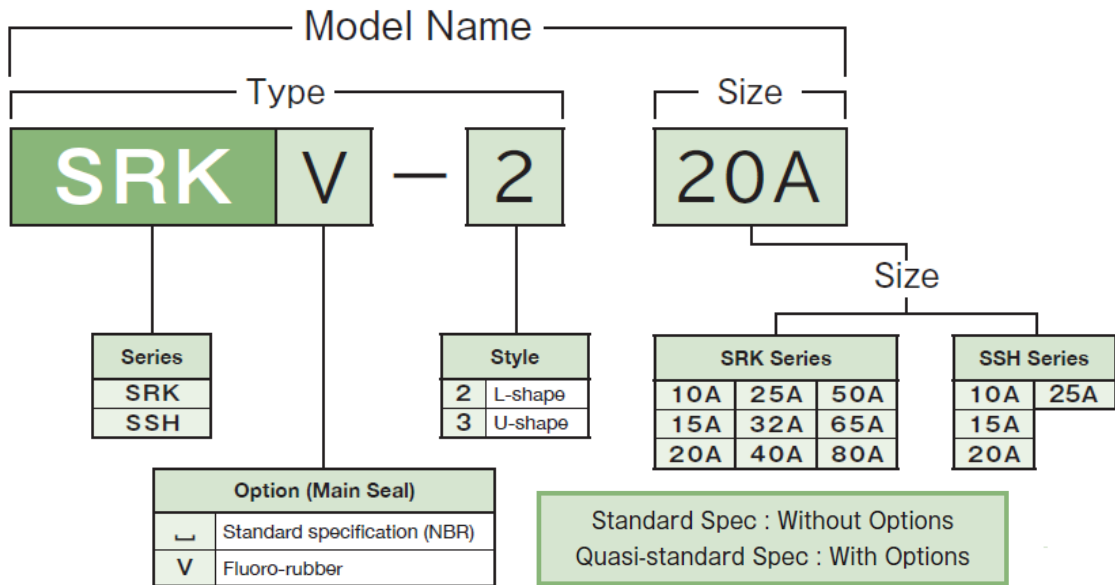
Model Name

Type

Size

SRK V — 2

20A

Size

| Series |
|---|
| SRK |
| SSH |

| Style | |
|---|---|
| 2 | L-shape |
| 3 | U-shape |

| SRK Series | | |
|---|---|---|
| 10A | 25A | 50A |
| 15A | 32A | 65A |
| 20A | 40A | 80A |

| SSH Series | |
|---|---|
| 10A | 25A |
| 15A | |
| 20A | |

| Option (Main Seal) | |
|---|---|
| ␣ | Standard specification (NBR) |
| V | Fluoro-rubber |

Standard Spec : Without Options
Quasi-standard Spec : With Options